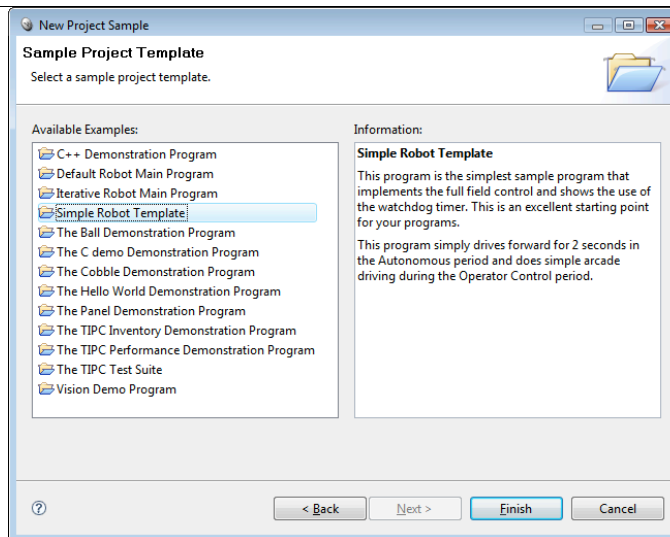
New Project Sample

Sample Project Template

Select a sample project template.

Available Examples:

C++ Demonstration Program
Default Robot Main Program
Iterative Robot Main Program
Simple Robot Template
The Ball Demonstration Program
The C demo Demonstration Program
The Cobble Demonstration Program
The Hello World Demonstration Program
The Panel Demonstration Program
The TIPC Inventory Demonstration Program
The TIPC Performance Demonstration Program
The TIPC Test Suite
Vision Demo Program

Information:

Simple Robot Template

This program is the simplest sample program that implements the full field control and shows the use of the watchdog timer. This is an excellent starting point for your programs.

This program simply drives forward for 2 seconds in the Autonomous period and does simple arcade driving during the Operator Control period.

?

< Back

Next >

Finish

Cancel